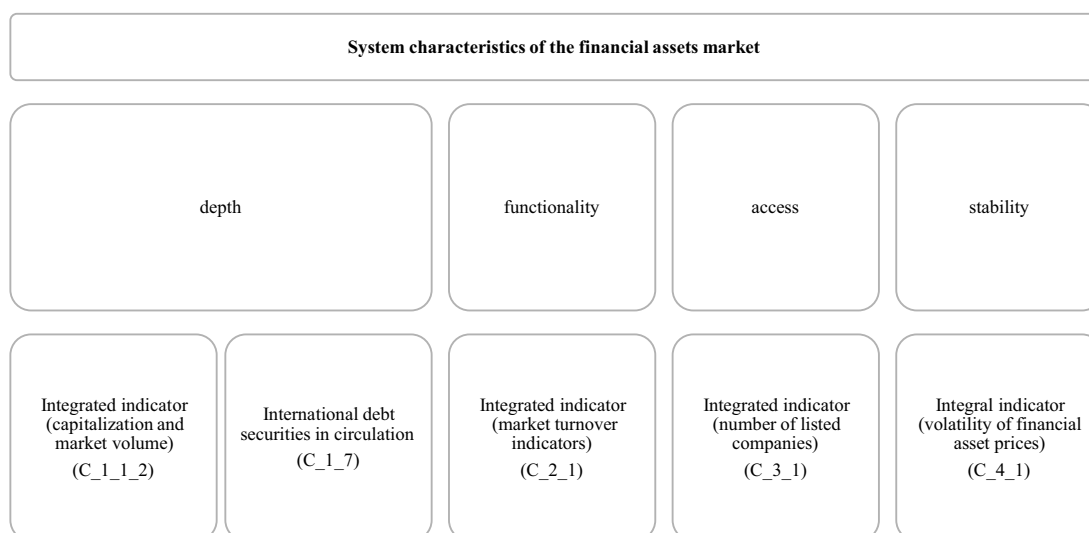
System characteristics of the financial assets market

depth

functionality

access

stability

Integrated indicator (capitalization and market volume) (C_1_1_2)

International debt securities in circulation (C_1_7)

Integrated indicator (market turnover indicators) (C_2_1)

Integrated indicator (number of listed companies) (C_3_1)

Integral indicator (volatility of financial asset prices) (C_4_1)